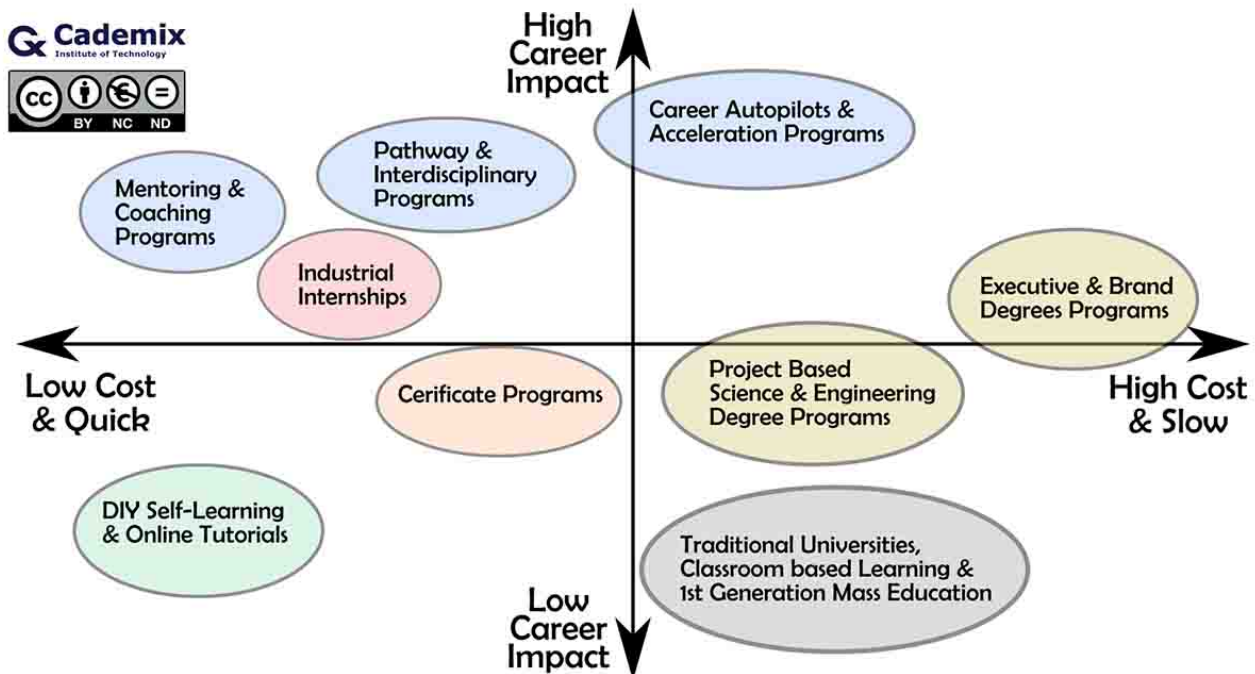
Cademix
Institute of Technology

cc BY NC ND

High Career Impact

Career Autopilots & Acceleration Programs

Pathway & Interdisciplinary Programs

Mentoring & Coaching Programs

Industrial Internships

Executive & Brand Degrees Programs

Low Cost & Quick

High Cost & Slow

Cerificate Programs

Project Based Science & Engineering Degree Programs

DIY Self-Learning & Online Tutorials

Traditional Universities, Classroom based Learning & 1st Generation Mass Education

Low Career Impact